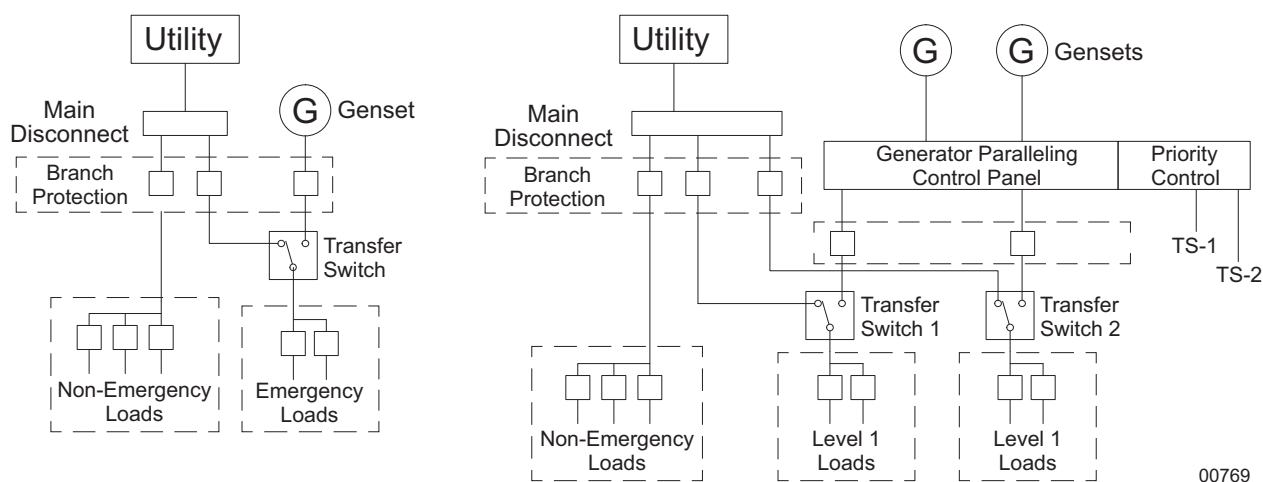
Utility

Main Disconnect

G Genset

Branch Protection

Transfer Switch

Non-Emergency Loads

Emergency Loads

Utility

G

G Gensets

Main Disconnect

Generator Paralleling Control Panel

Priority Control

Branch Protection

TS-1

TS-2

Transfer Switch 1

Transfer Switch 2

Non-Emergency Loads

Level 1 Loads

Level 1 Loads

00769